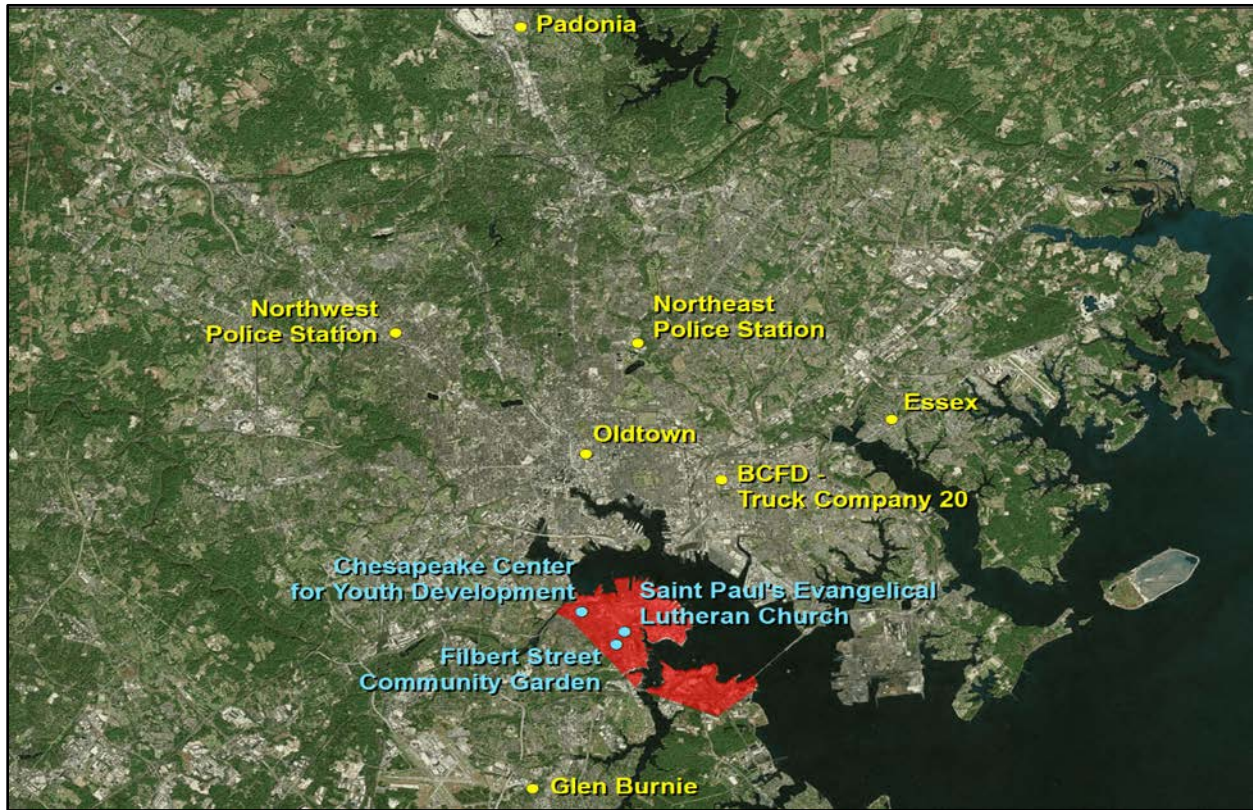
Padonia

Northwest Police Station

Northeast Police Station

Essex

Oldtown

BCFD - Truck Company 20

Chesapeake Center for Youth Development

Saint Paul's Evangelical Lutheran Church

Filbert Street Community Garden

Glen Burnie